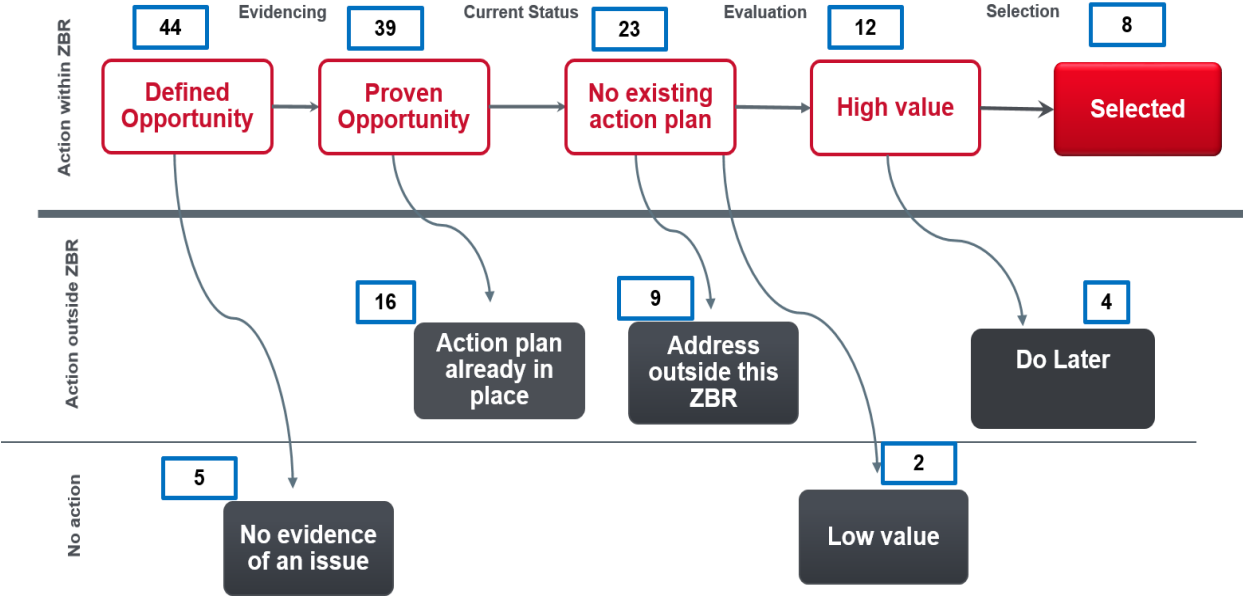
Action within ZBR

44

Evidencing

39

Current Status

23

Evaluation

12

Selection

8

Defined Opportunity

Proven Opportunity

No existing action plan

High value

Selected

Action outside ZBR

16

Action plan already in place

9

Address outside this ZBR

4

Do Later

No action

5

No evidence of an issue

2

Low value